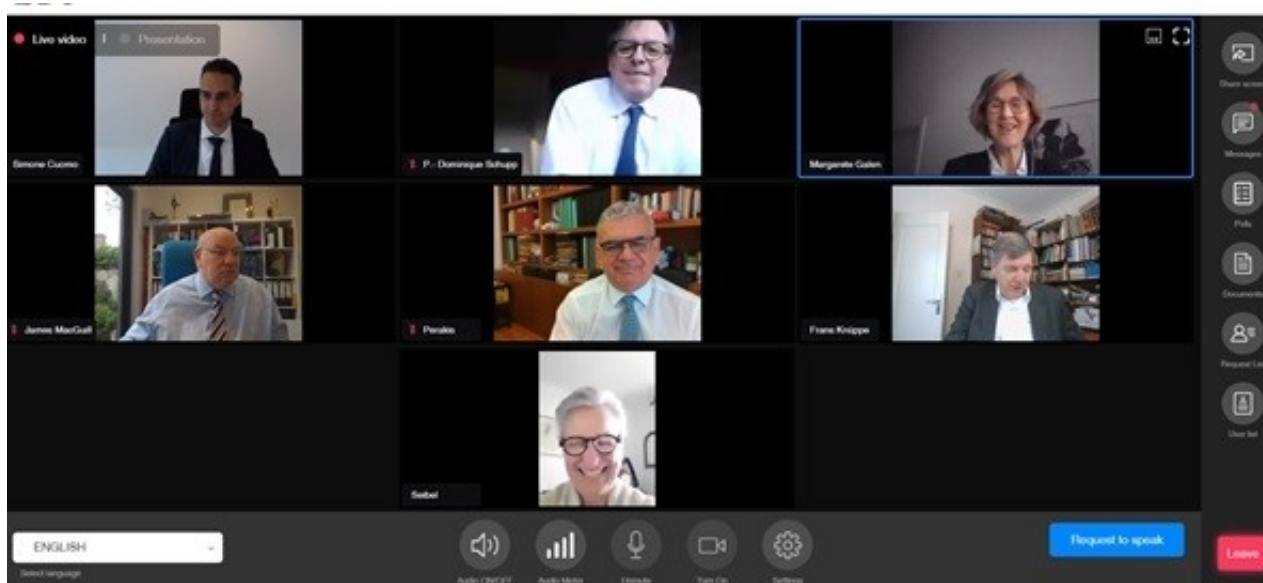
Live video
Presentation
Simone Cuomo
P - Dominique Schupp
Margarete Gallen
James MacGuill
Perakis
Frans Knüppe
Seibel
Share screen
Messages
Polls
Documents
Request List
User list
ENGLISH
Select language
Audio ON/OFF
Audio Meter
Unmute
Turn On
Settings
Request to speak
Leave